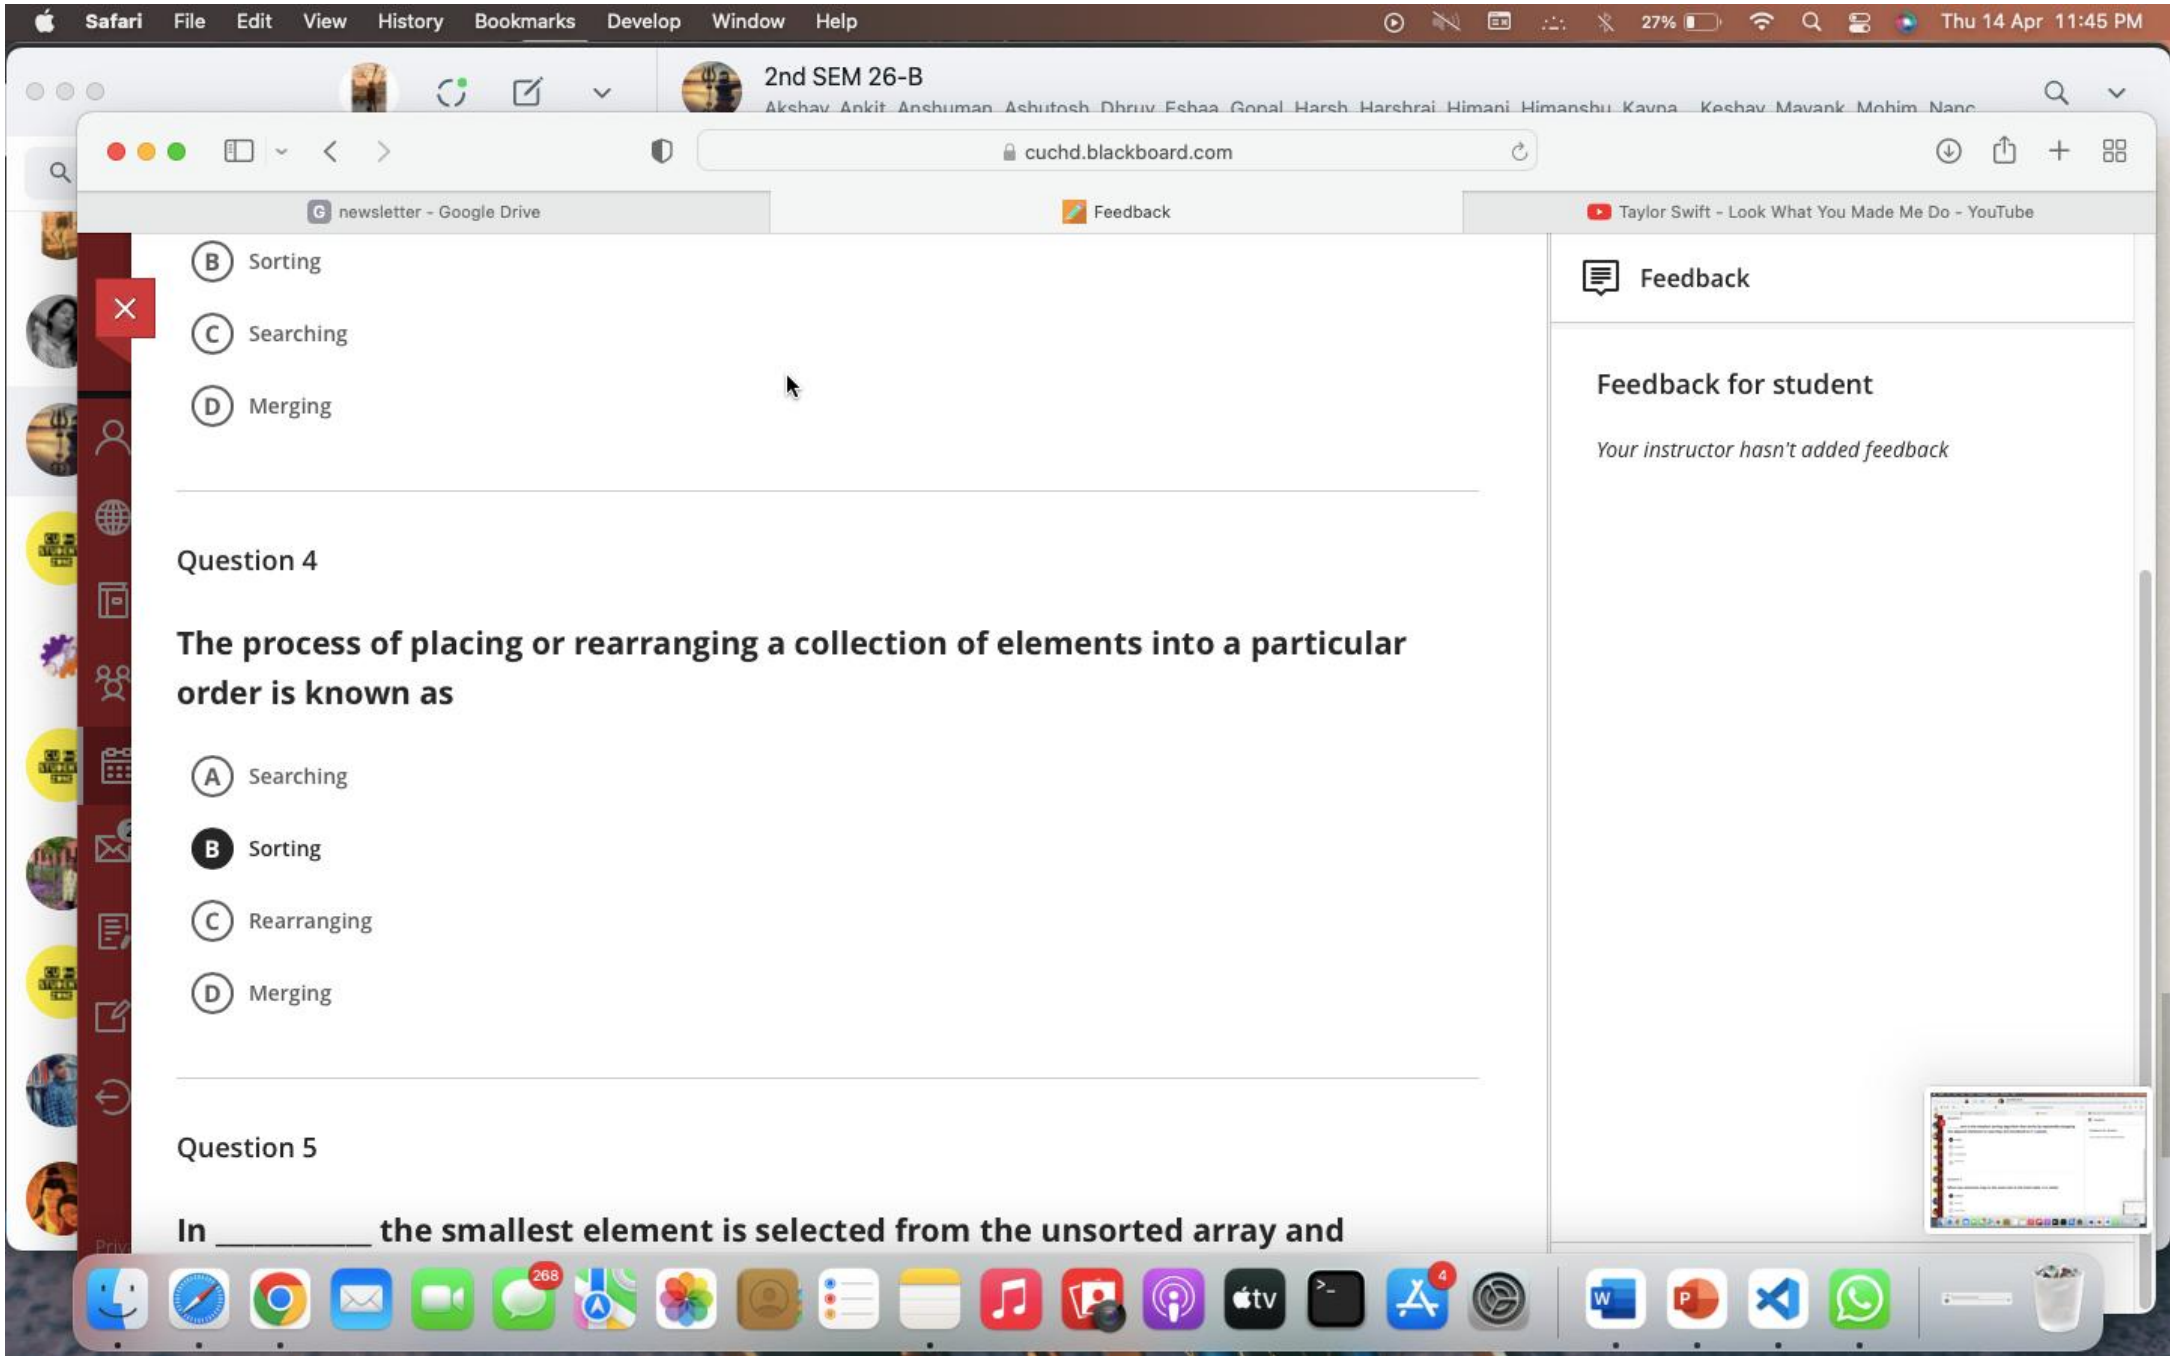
Safari File Edit View History Bookmarks Develop Window Help 27% Thu 14 Apr 11:45 PM

2nd SEM 26-B
Akshay, Ankit, Anshuman, Ashutosh, Dhruv, Eshaa, Gopal, Harsh, Harshrai, Himani, Himanshu, Kavya, Keshav, Mayank, Mohim, Nanc

cuchd.blackboard.com

newsletter - Google Drive
Feedback
Taylor Swift - Look What You Made Me Do - YouTube

B Sorting
C Searching
D Merging

Question 4

The process of placing or rearranging a collection of elements into a particular order is known as

A Searching
B Sorting
C Rearranging
D Merging

Question 5

In __________ the smallest element is selected from the unsorted array and

Feedback

Feedback for student

Your instructor hasn't added feedback

268
4